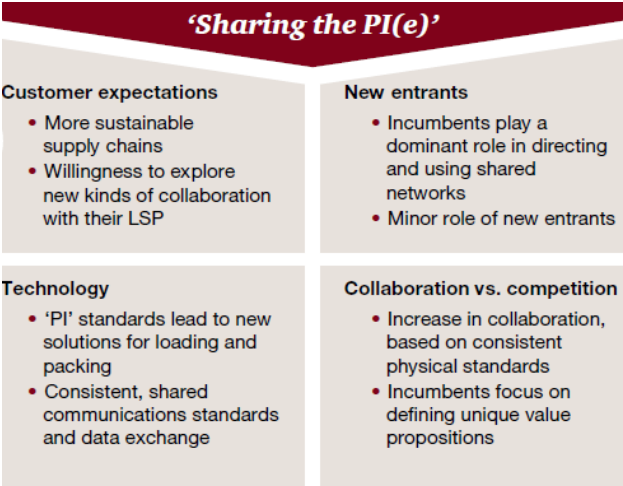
‘Sharing the PI(e)’

Customer expectations
• More sustainable supply chains
• Willingness to explore new kinds of collaboration with their LSP

New entrants
• Incumbents play a dominant role in directing and using shared networks
• Minor role of new entrants

Technology
• ‘PI’ standards lead to new solutions for loading and packing
• Consistent, shared communications standards and data exchange

Collaboration vs. competition
• Increase in collaboration, based on consistent physical standards
• Incumbents focus on defining unique value propositions